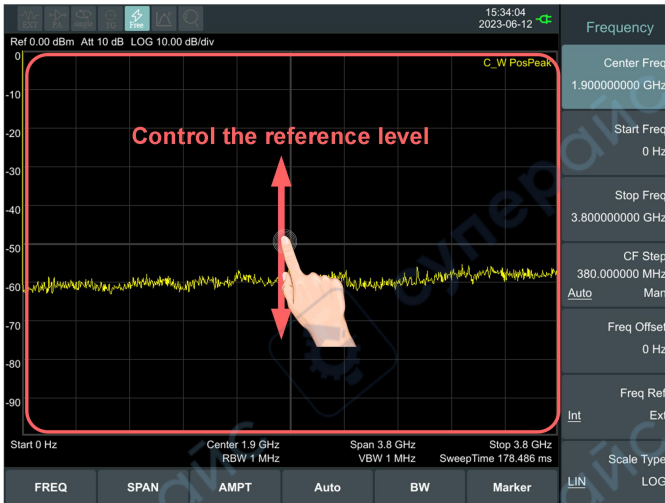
15:34:04
2023-06-12

Free

Ref 0.00 dBm Att 10 dB LOG 10.00 dB/div

C_W PosPeak

Control the reference level

0
-10
-20
-30
-40
-50
-60
-70
-80
-90

Start 0 Hz
Center 1.9 GHz
RBW 1 MHz
Span 3.8 GHz
VBW 1 MHz
Stop 3.8 GHz
SweepTime 178.486 ms

FREQ
SPAN
AMPT
Auto
BW
Marker

Frequency

Center Freq
1.900000000 GHz

Start Freq
0 Hz

Stop Freq
3.800000000 GHz

CF Step
380.000000 MHz
Auto
Man

Freq Offset
0 Hz

Freq Ref
Int
Ext

Scale Type
LIN
LOG

суперайс